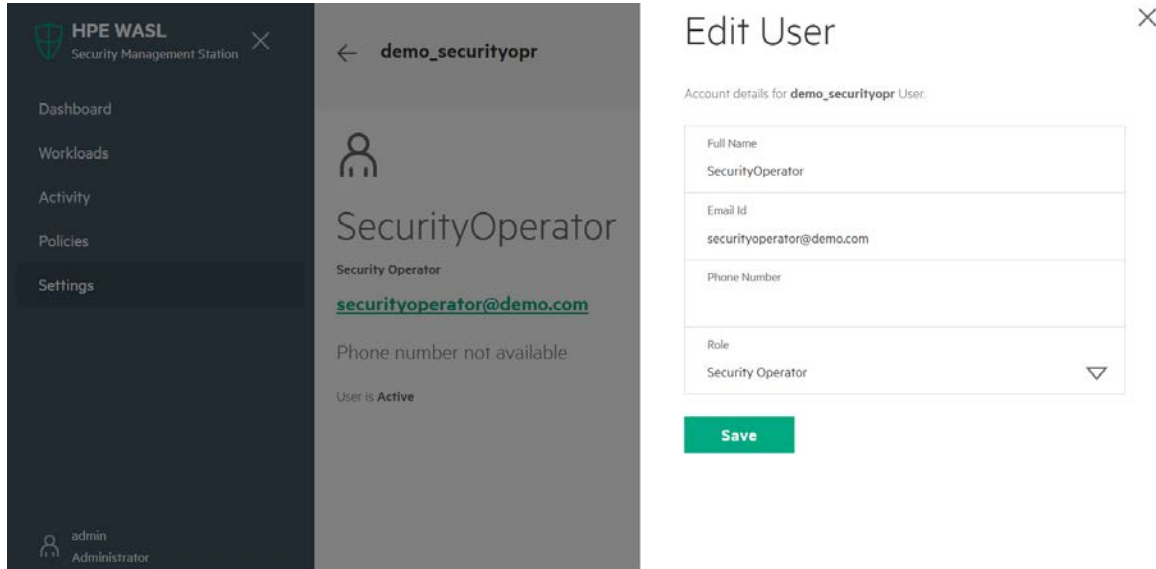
HPE WASL
Security Management Station

Dashboard
Workloads
Activity
Policies
Settings

admin
Administrator

demo_securityopr

SecurityOperator
Security Operator
securityoperator@demo.com
Phone number not available
User is Active

Edit User

Account details for demo_securityopr User.

Full Name
SecurityOperator

Email Id
securityoperator@demo.com

Phone Number

Role
Security Operator

Save